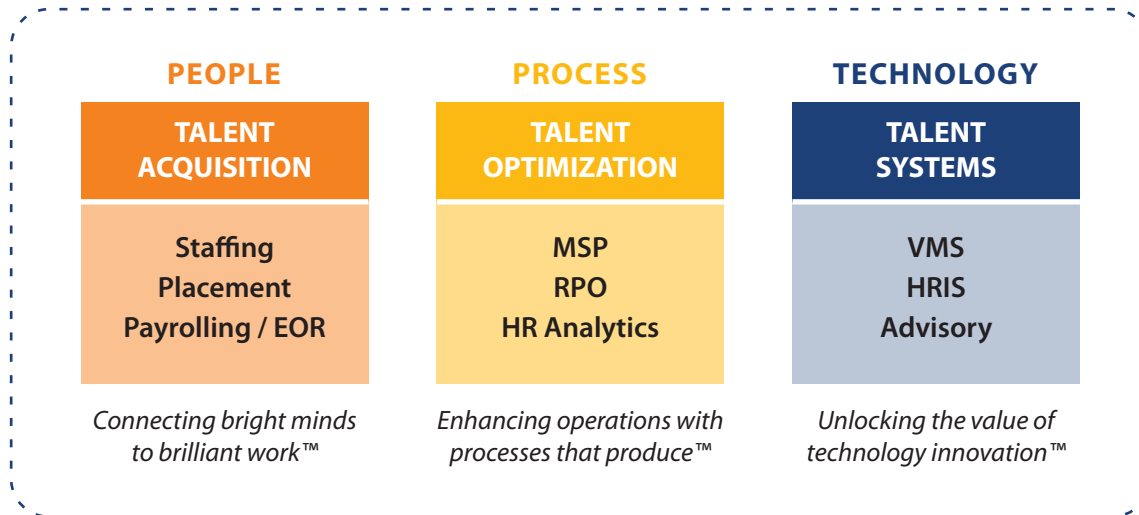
PEOPLE

TALENT ACQUISITION

Staffing
Placement
Payrolling / EOR

Connecting bright minds to brilliant work™

PROCESS

TALENT OPTIMIZATION

MSP
RPO
HR Analytics

Enhancing operations with processes that produce™

TECHNOLOGY

TALENT SYSTEMS

VMS
HRIS
Advisory

Unlocking the value of technology innovation™